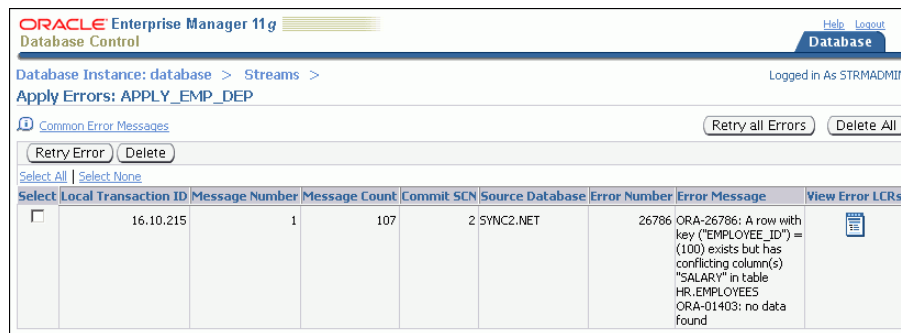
ORACLE Enterprise Manager 11g
Database Control

Help Logout
Database

Database Instance: database > Streams >
Logged in As STRMADMIN
Apply Errors: APPLY_EMP_DEP

Common Error Messages
Retry all Errors
Delete All

Retry Error
Delete

Select All | Select None

| Select | Local Transaction ID | Message Number | Message Count | Commit SCN | Source Database | Error Number | Error Message | View Error LCRs |
|---|---|---|---|---|---|---|---|---|
| ☐ | 16.10.215 | 1 | 107 | 2 | SYNC2.NET | 26786 | ORA-26786: A row with key ("EMPLOYEE_ID") = (100) exists but has conflicting column(s) "SALARY" in table HR.EMPLOYEES ORA-01403: no data found | |